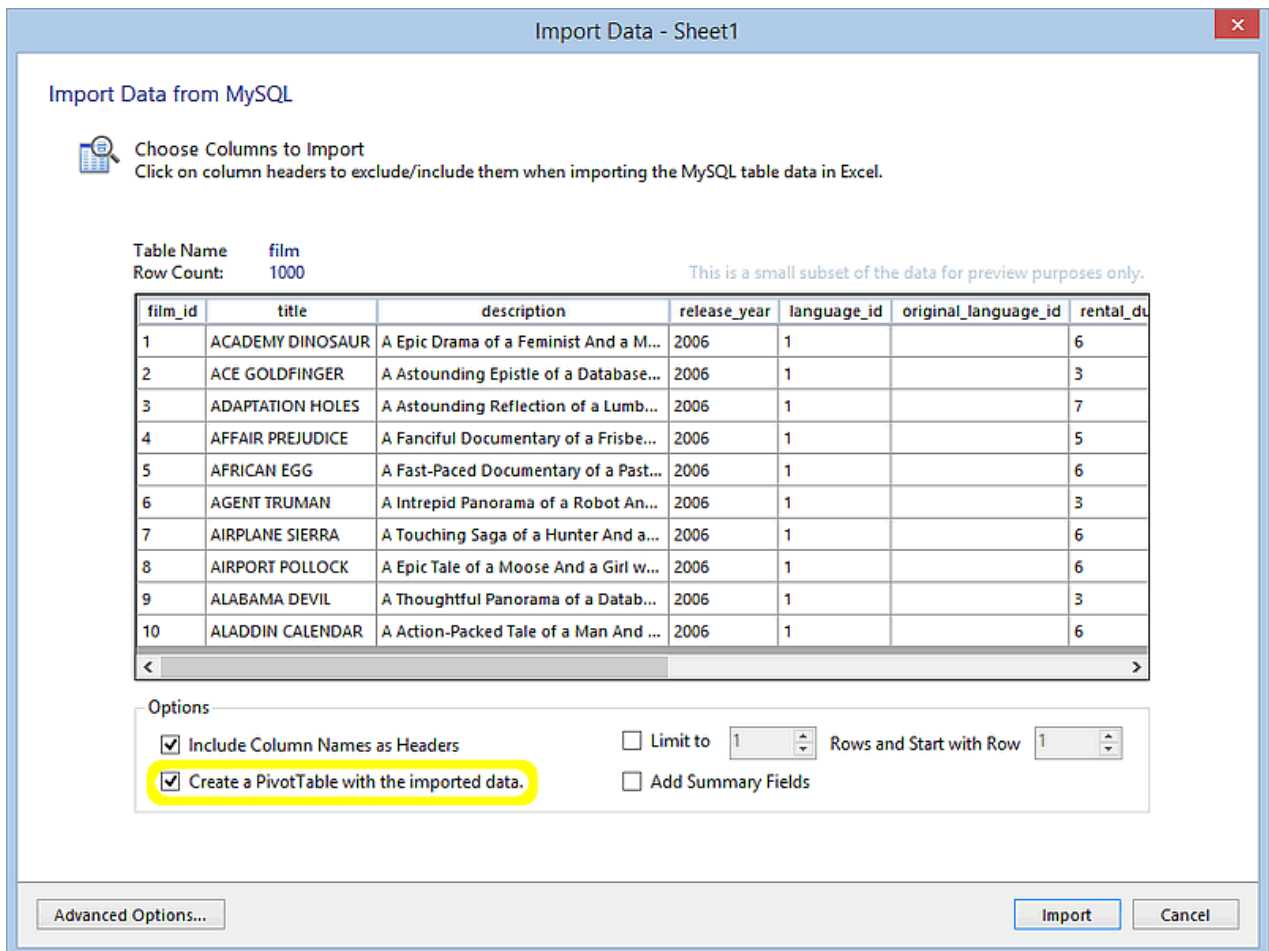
Import Data - Sheet1

Import Data from MySQL

Choose Columns to Import
Click on column headers to exclude/include them when importing the MySQL table data in Excel.

Table Name film
Row Count: 1000

This is a small subset of the data for preview purposes only.

| film_id | title | description | release_year | language_id | original_language_id | rental_du |
|---|---|---|---|---|---|---|
| 1 | ACADEMY DINOSAUR | A Epic Drama of a Feminist And a M... | 2006 | 1 | | 6 |
| 2 | ACE GOLDFINGER | A Astounding Epistle of a Database... | 2006 | 1 | | 3 |
| 3 | ADAPTATION HOLES | A Astounding Reflection of a Lumb... | 2006 | 1 | | 7 |
| 4 | AFFAIR PREJUDICE | A Fanciful Documentary of a Frisbe... | 2006 | 1 | | 5 |
| 5 | AFRICAN EGG | A Fast-Paced Documentary of a Past... | 2006 | 1 | | 6 |
| 6 | AGENT TRUMAN | A Intrepid Panorama of a Robot An... | 2006 | 1 | | 3 |
| 7 | AIRPLANE SIERRA | A Touching Saga of a Hunter And a... | 2006 | 1 | | 6 |
| 8 | AIRPORT POLLOCK | A Epic Tale of a Moose And a Girl w... | 2006 | 1 | | 6 |
| 9 | ALABAMA DEVIL | A Thoughtful Panorama of a Datab... | 2006 | 1 | | 3 |
| 10 | ALADDIN CALENDAR | A Action-Packed Tale of a Man And ... | 2006 | 1 | | 6 |

Options
Include Column Names as Headers
Create a PivotTable with the imported data.
Limit to 1 Rows and Start with Row 1
Add Summary Fields

Advanced Options...
Import
Cancel